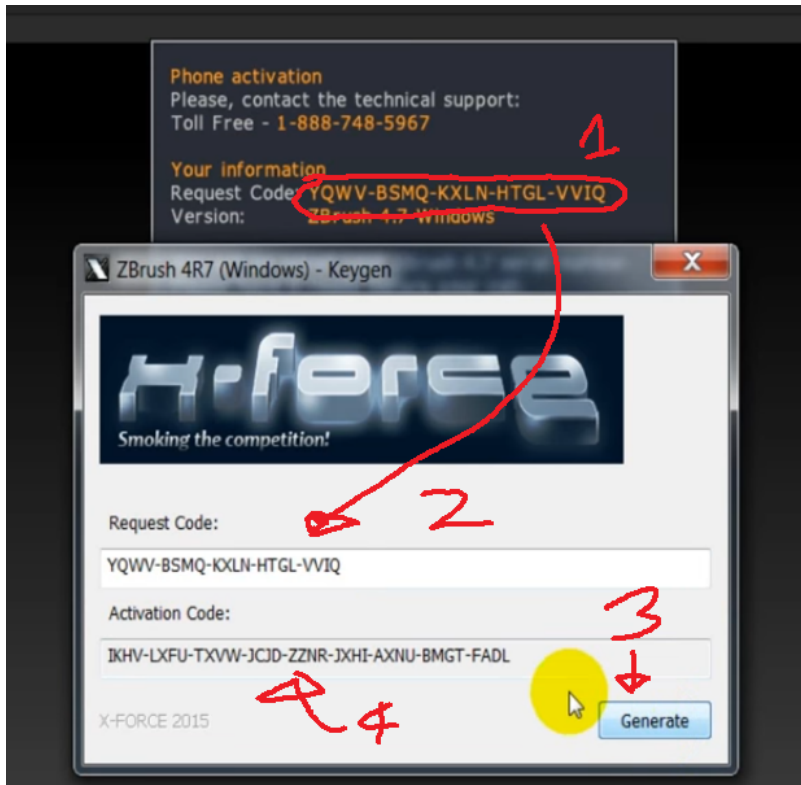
Phone activation
Please, contact the technical support:
Toll Free - 1-888-748-5967

Your information
Request Code: YQWV-BSMQ-KXLN-HTGL-VVIQ
Version: ZBrush 4.7 Windows

1

ZBrush 4R7 (Windows) - Keygen

X-FORCE
Smoking the competition!

Request Code:

2

YQWV-BSMQ-KXLN-HTGL-VVIQ

Activation Code:

3

IKHV-LXFU-TXVW-JCJD-ZZNR-JXHI-AXNU-BMGT-FADL

4

X-FORCE 2015

Generate